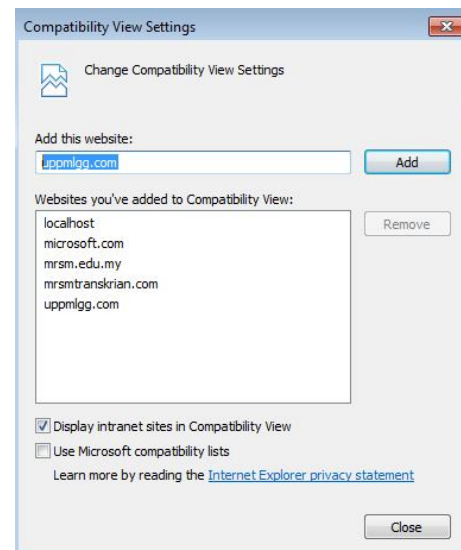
Compatibility View Settings

Change Compatibility View Settings

Add this website:

uppmlgg.com

Add

Websites you've added to Compatibility View:

localhost
microsoft.com
mrsm.edu.my
mrsmtranskrian.com
uppmlgg.com

Remove

Display intranet sites in Compatibility View

Use Microsoft compatibility lists

Learn more by reading the Internet Explorer privacy statement

Close